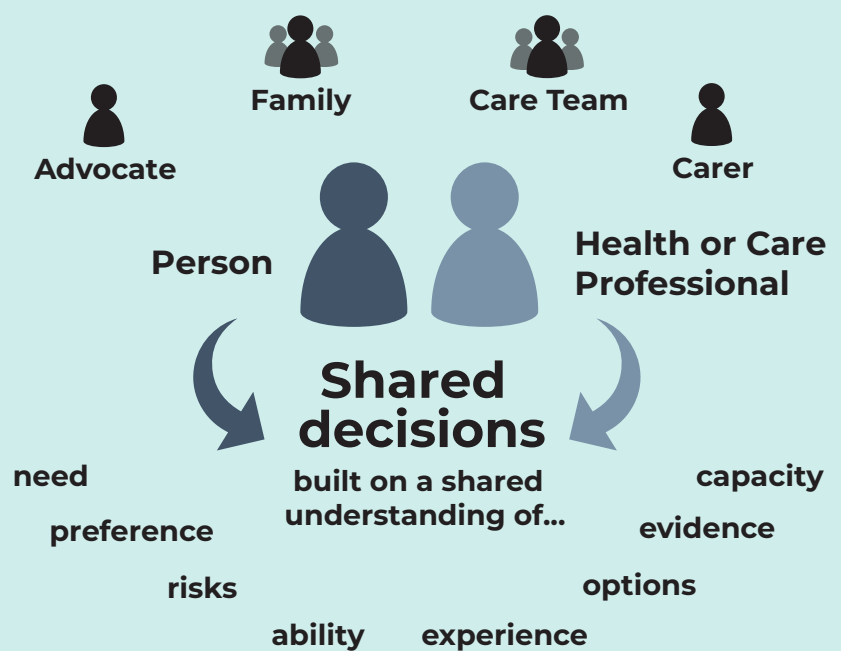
Family

Care Team

Advocate

Carer

Person

Health or Care Professional

Shared decisions

built on a shared understanding of...

need

preference

risks

ability

experience

options

evidence

capacity